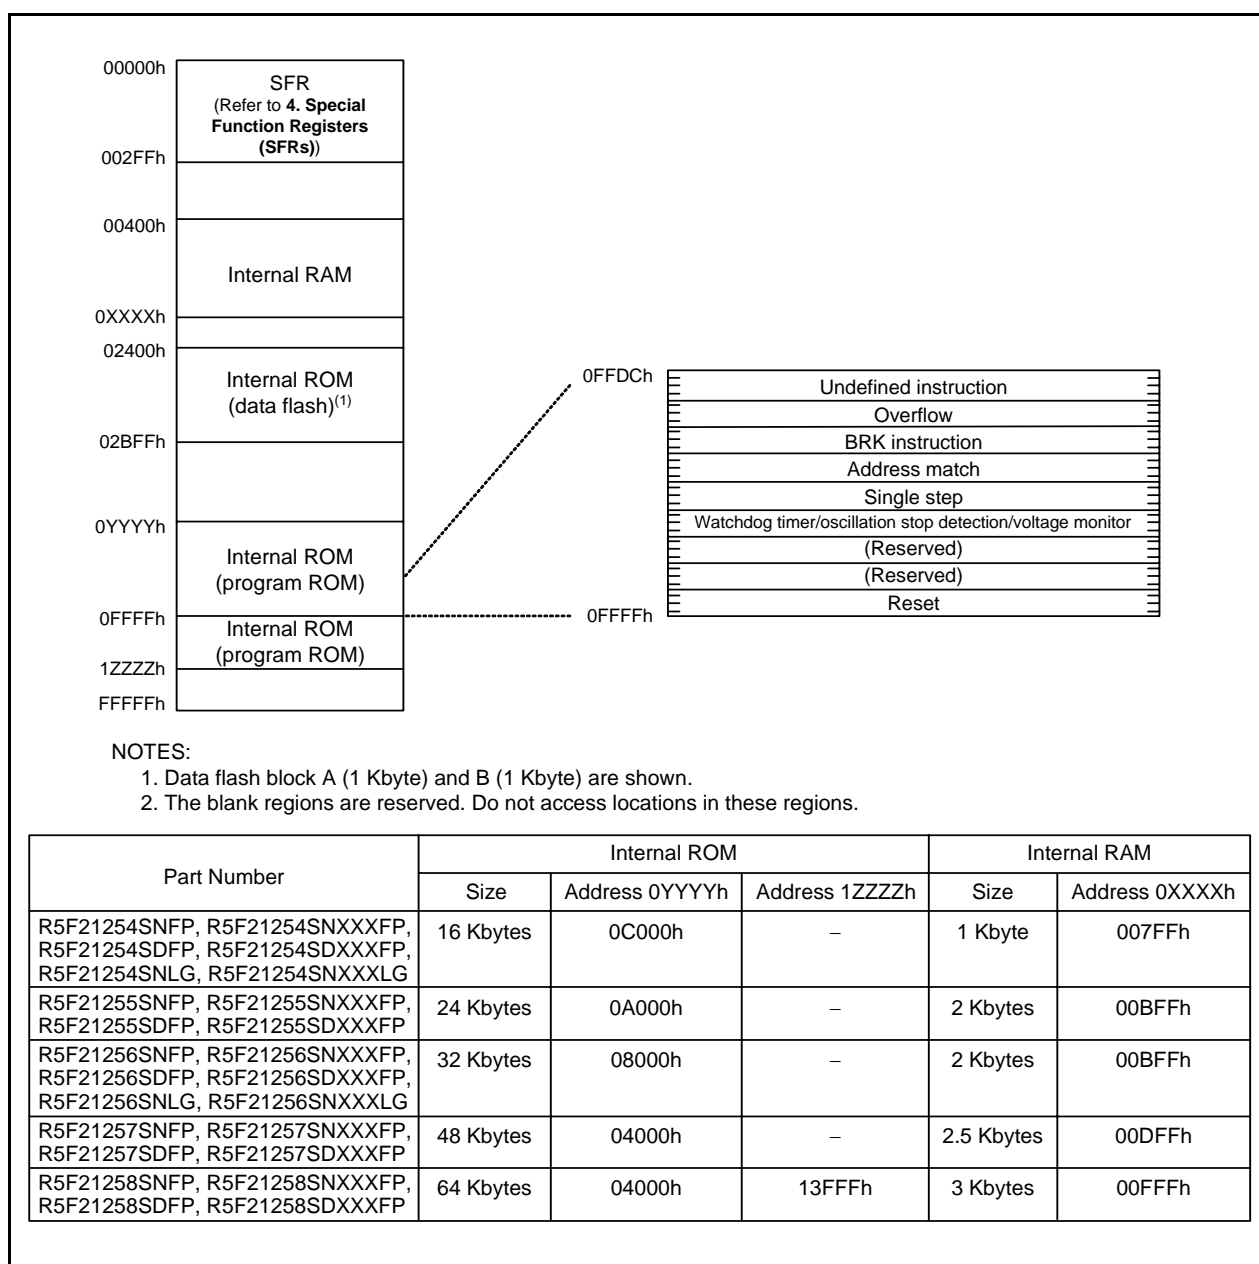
00000h
SFR
(Refer to **4. Special Function Registers (SFRs)**)
002FFh
00400h
Internal RAM
0XXXXh
02400h
Internal ROM
(data flash)$^{(1)}$
02BFFh
0YYYYh
Internal ROM
(program ROM)
0FFFFh
Internal ROM
(program ROM)
1ZZZZh
FFFFFh

0FFDCh
Undefined instruction
Overflow
BRK instruction
Address match
Single step
Watchdog timer/oscillation stop detection/voltage monitor
(Reserved)
(Reserved)
Reset
0FFFFh

NOTES:
1. Data flash block A (1 Kbyte) and B (1 Kbyte) are shown.
2. The blank regions are reserved. Do not access locations in these regions.

| Part Number | Internal ROM Size | Internal ROM Address 0YYYYh | Internal ROM Address 1ZZZZh | Internal RAM Size | Internal RAM Address 0XXXXh |
|---|---|---|---|---|---|
| R5F21254SNFP, R5F21254SNXXXFP, R5F21254SDFP, R5F21254SDXXXFP, R5F21254SNLG, R5F21254SNXXXLG | 16 Kbytes | 0C000h | – | 1 Kbyte | 007FFh |
| R5F21255SNFP, R5F21255SNXXXFP, R5F21255SDFP, R5F21255SDXXXFP | 24 Kbytes | 0A000h | – | 2 Kbytes | 00BFFh |
| R5F21256SNFP, R5F21256SNXXXFP, R5F21256SDFP, R5F21256SDXXXFP, R5F21256SNLG, R5F21256SNXXXLG | 32 Kbytes | 08000h | – | 2 Kbytes | 00BFFh |
| R5F21257SNFP, R5F21257SNXXXFP, R5F21257SDFP, R5F21257SDXXXFP | 48 Kbytes | 04000h | – | 2.5 Kbytes | 00DFFh |
| R5F21258SNFP, R5F21258SNXXXFP, R5F21258SDFP, R5F21258SDXXXFP | 64 Kbytes | 04000h | 13FFFh | 3 Kbytes | 00FFFh |